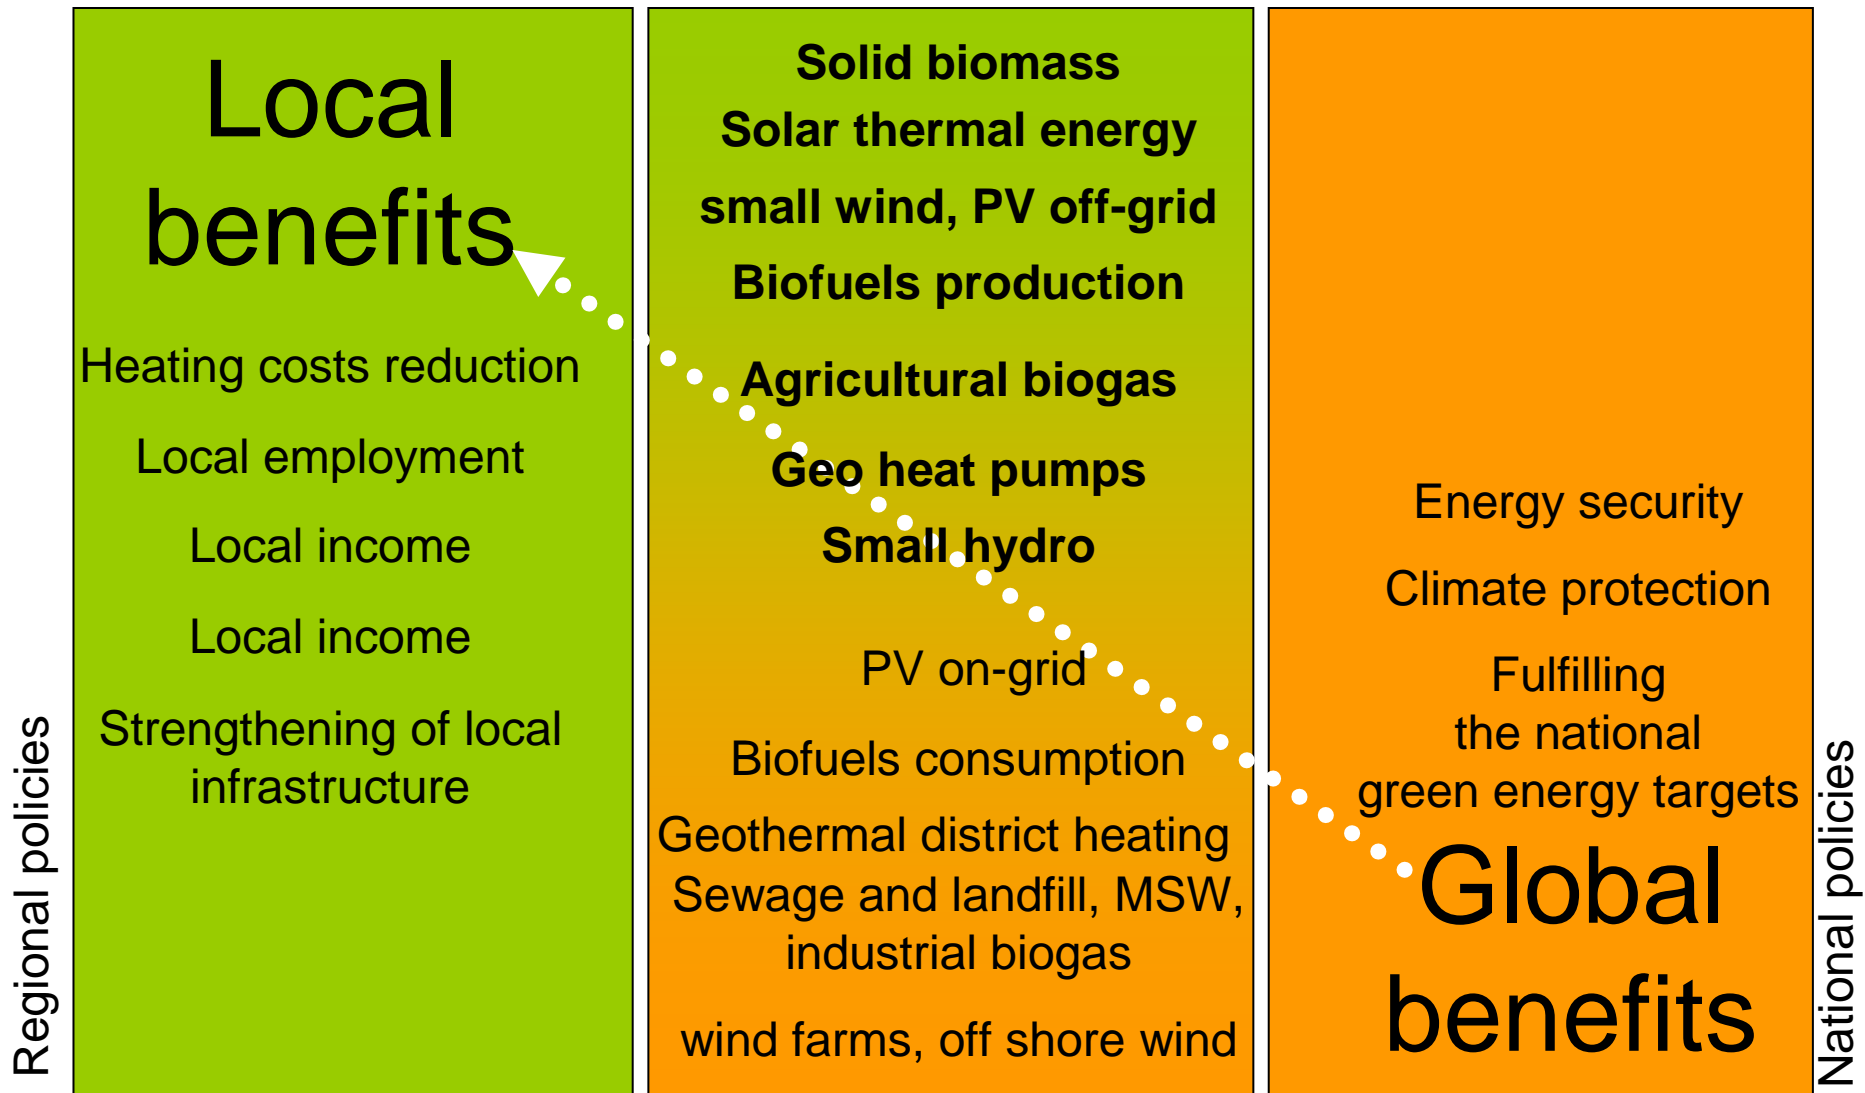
Local benefits

Heating costs reduction

Local employment

Local income

Local income

Strengthening of local infrastructure

Regional policies

Solid biomass

Solar thermal energy

small wind, PV off-grid

Biofuels production

Agricultural biogas

Geo heat pumps

Small hydro

PV on-grid

Biofuels consumption

Geothermal district heating

Sewage and landfill, MSW, industrial biogas

wind farms, off shore wind

Energy security

Climate protection

Fulfilling the national green energy targets

Global benefits

National policies